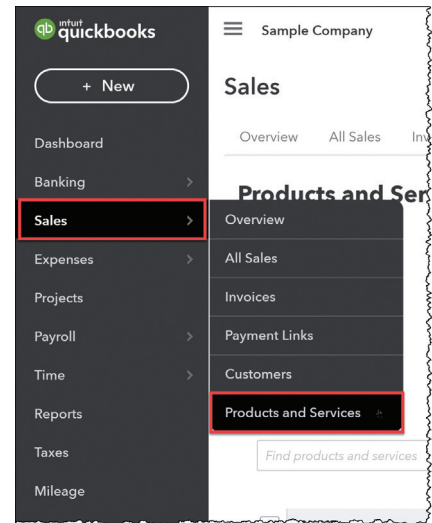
qb intuit quickbooks

+ New

Dashboard

Banking

Sales

Expenses

Projects

Payroll

Time

Reports

Taxes

Mileage

Sample Company

Sales

Overview All Sales Inv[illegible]

Products and Ser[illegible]

Overview

All Sales

Invoices

Payment Links

Customers

Products and Services

Find products and services